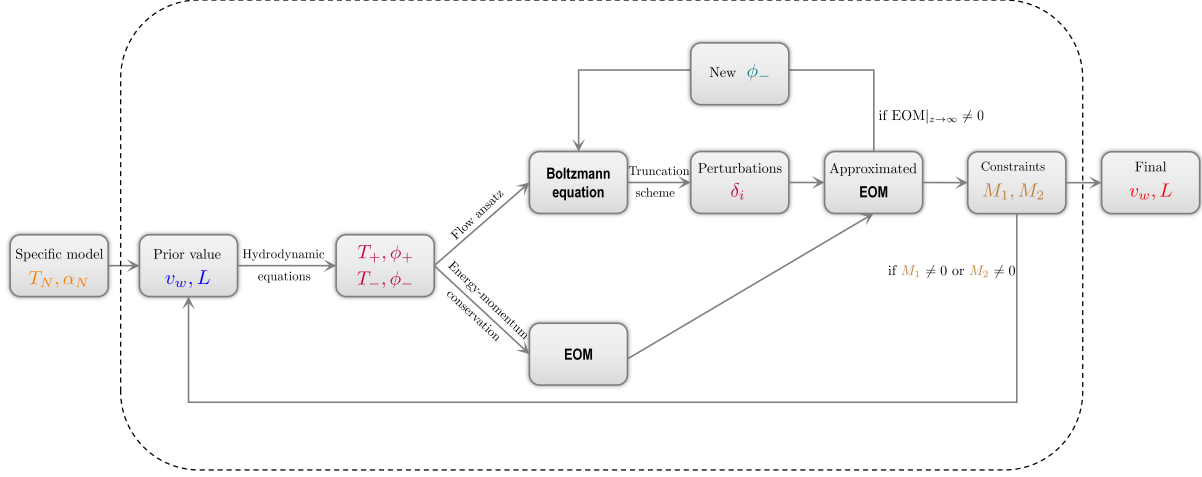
Specific model
$T_N, \alpha_N$

Prior value
$v_w, L$

Hydrodynamic equations

$T_+, \phi_+$
$T_-, \phi_-$

Flow ansatz

Energy-momentum conservation

Boltzmann equation

Truncation scheme

Perturbations
$\delta_i$

Approximated EOM

EOM

New $\phi_-$

if $\mathrm{EOM}|_{z\to\infty} \neq 0$

Constraints
$M_1, M_2$

if $M_1 \neq 0$ or $M_2 \neq 0$

Final
$v_w, L$